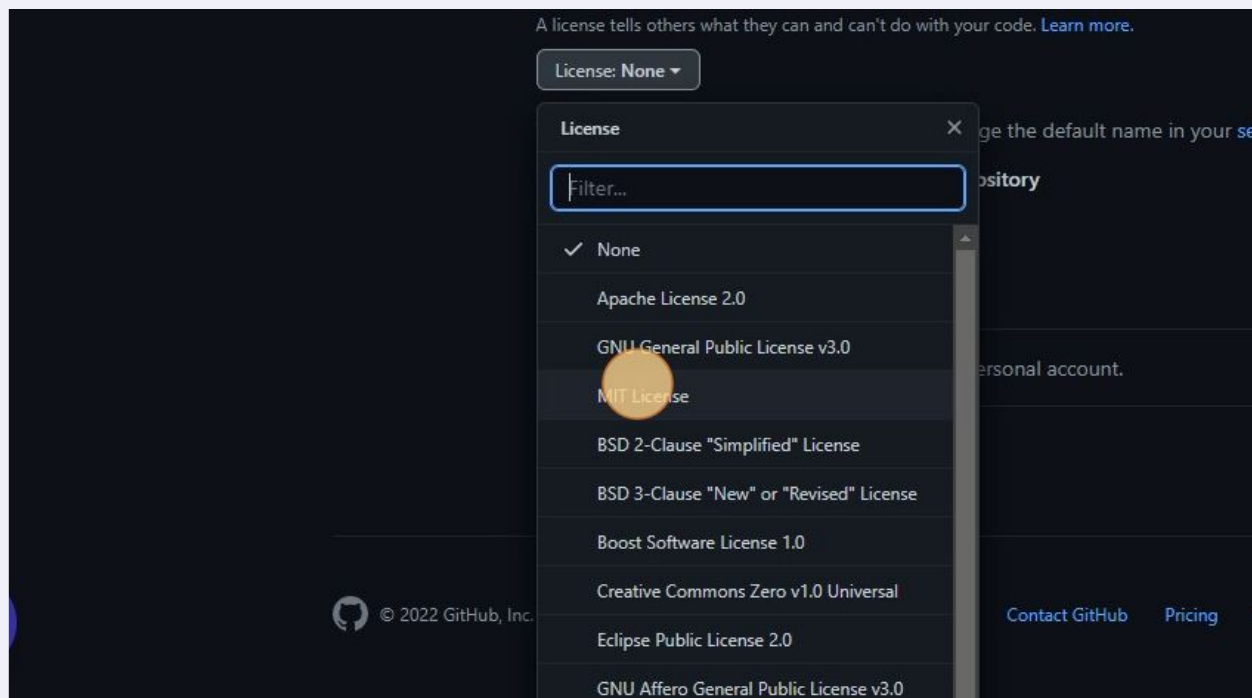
A license tells others what they can and can't do with your code. Learn more.

License: None ▾

License ×

ge the default name in your se

Filter...

pository

✓ None

Apache License 2.0

GNU General Public License v3.0

MIT License

ersonal account.

BSD 2-Clause "Simplified" License

BSD 3-Clause "New" or "Revised" License

Boost Software License 1.0

Creative Commons Zero v1.0 Universal

© 2022 GitHub, Inc.

Contact GitHub

Pricing

Eclipse Public License 2.0

GNU Affero General Public License v3.0